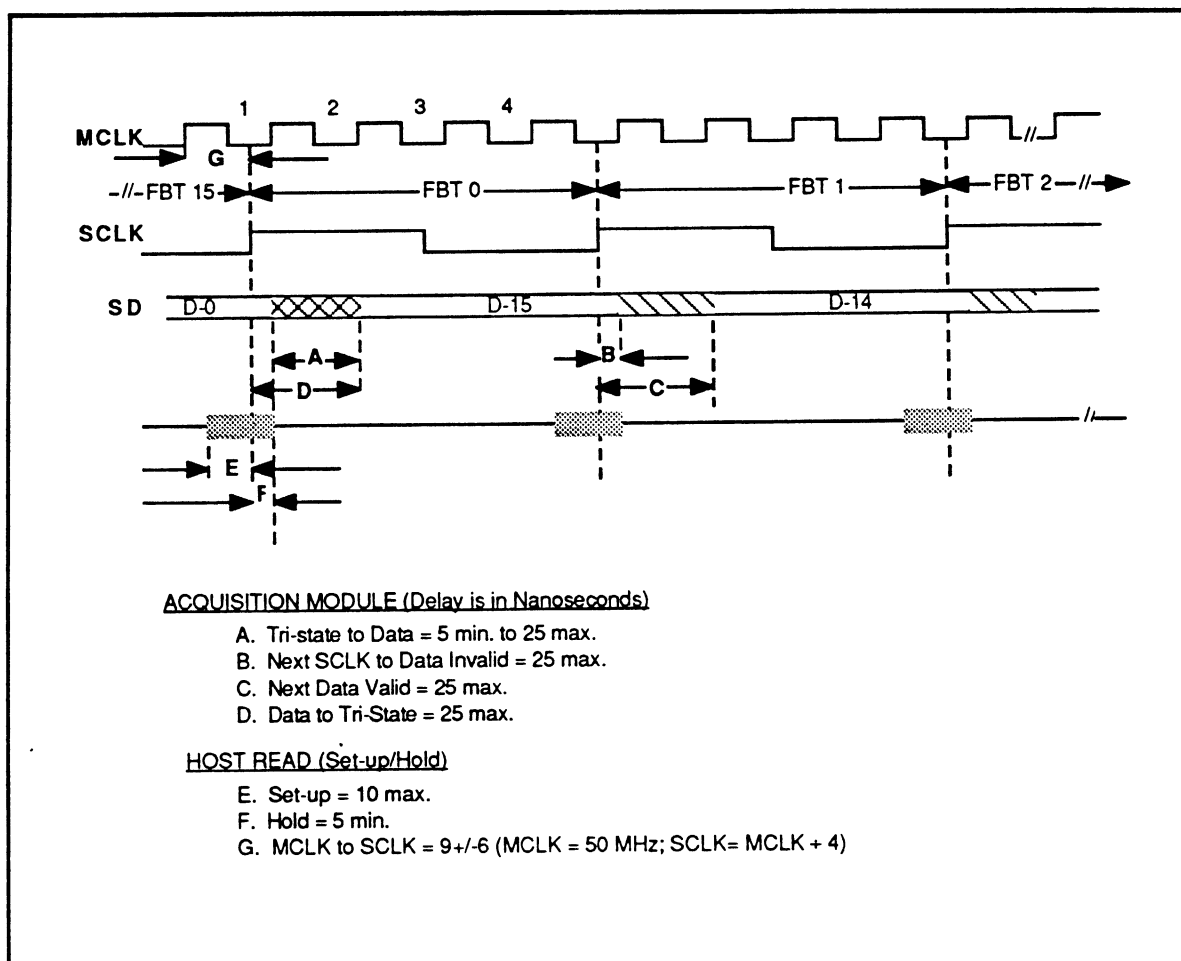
1 2 3 4
MCLK
G
-//-FBT 15 FBT 0 FBT 1 FBT 2 -//-
SCLK
SD D-0 D-15 D-14
A
D
B
C
E
F

ACQUISITION MODULE (Delay is in Nanoseconds)

A. Tri-state to Data = 5 min. to 25 max.
B. Next SCLK to Data Invalid = 25 max.
C. Next Data Valid = 25 max.
D. Data to Tri-State = 25 max.

HOST READ (Set-up/Hold)

E. Set-up = 10 max.
F. Hold = 5 min.
G. MCLK to SCLK = 9+/-6 (MCLK = 50 MHz; SCLK= MCLK + 4)